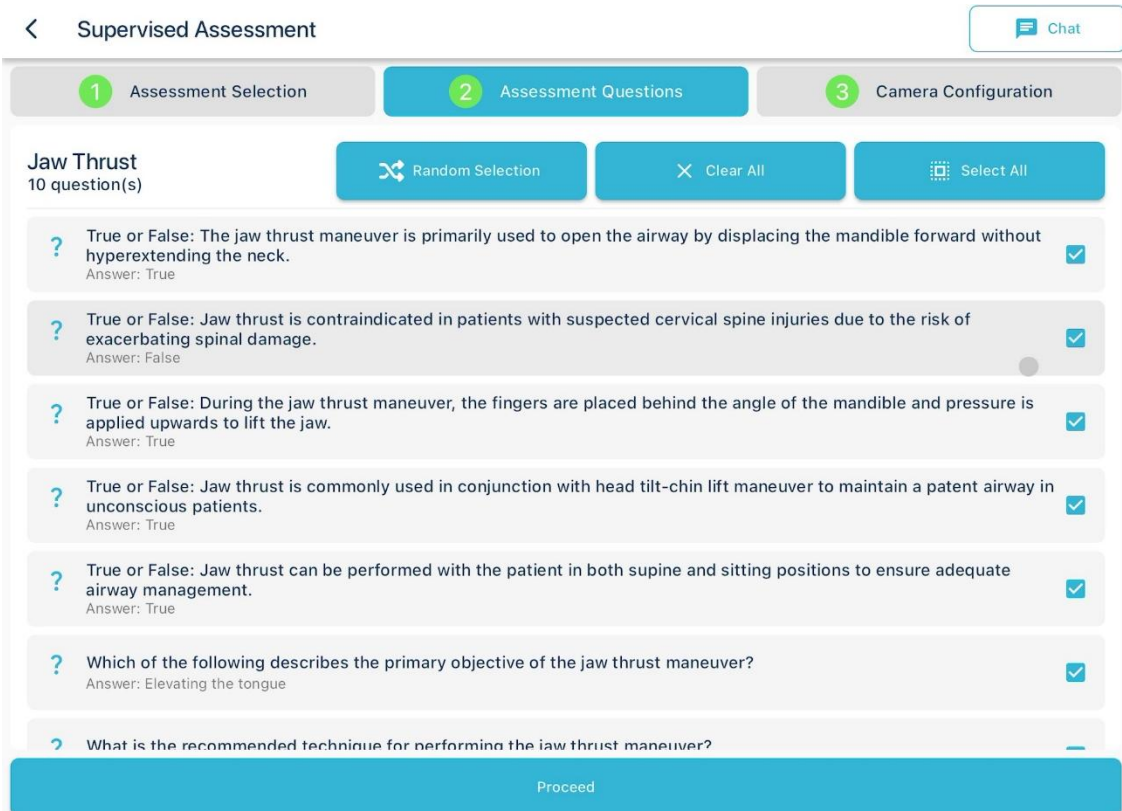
Supervised Assessment

Chat

1 Assessment Selection

2 Assessment Questions

3 Camera Configuration

Jaw Thrust
10 question(s)

Random Selection

Clear All

Select All

? True or False: The jaw thrust maneuver is primarily used to open the airway by displacing the mandible forward without hyperextending the neck.
Answer: True

? True or False: Jaw thrust is contraindicated in patients with suspected cervical spine injuries due to the risk of exacerbating spinal damage.
Answer: False

? True or False: During the jaw thrust maneuver, the fingers are placed behind the angle of the mandible and pressure is applied upwards to lift the jaw.
Answer: True

? True or False: Jaw thrust is commonly used in conjunction with head tilt-chin lift maneuver to maintain a patent airway in unconscious patients.
Answer: True

? True or False: Jaw thrust can be performed with the patient in both supine and sitting positions to ensure adequate airway management.
Answer: True

? Which of the following describes the primary objective of the jaw thrust maneuver?
Answer: Elevating the tongue

? What is the recommended technique for performing the jaw thrust maneuver?

Proceed